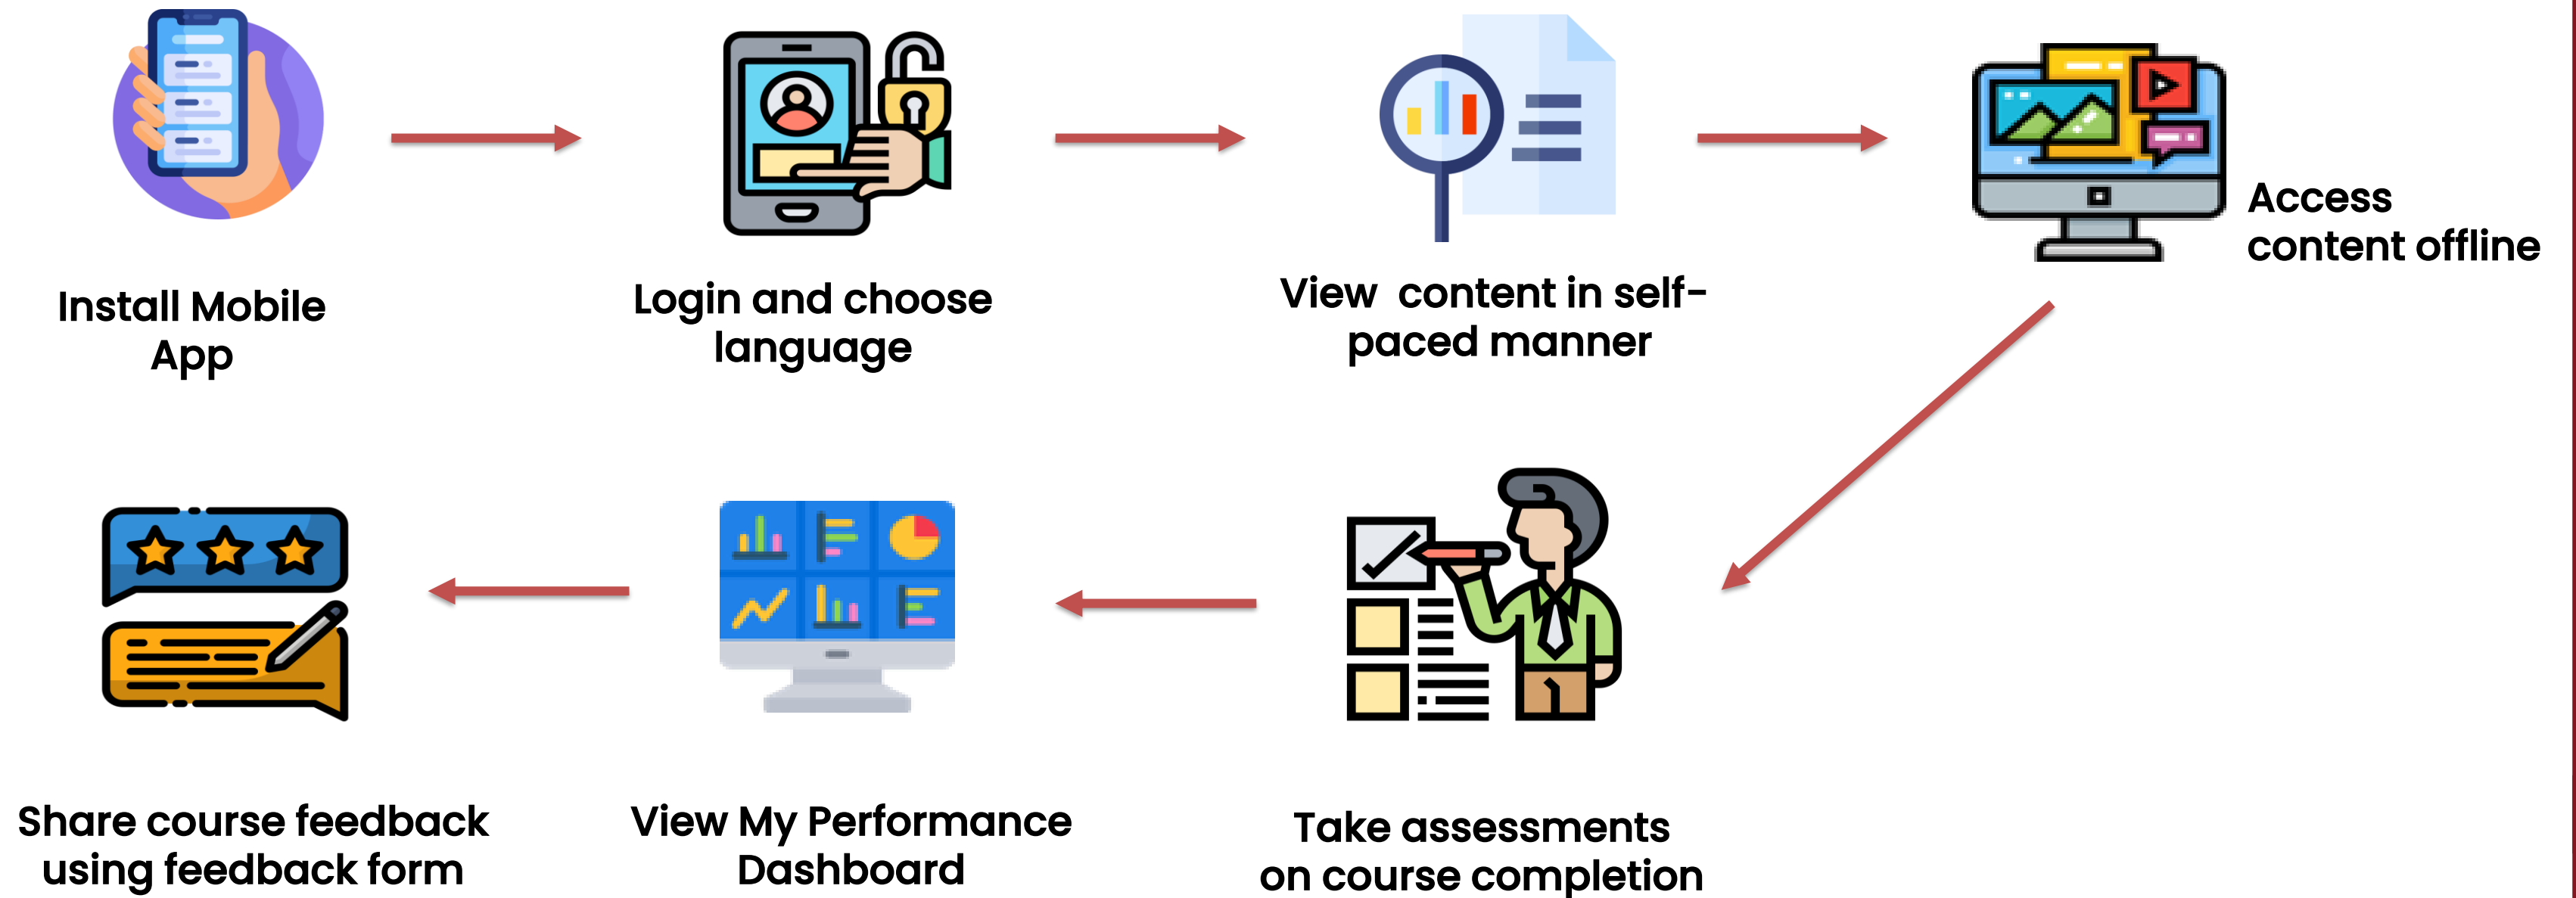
Install Mobile App

Login and choose language

View  content in self-paced manner

Access content offline

Take assessments on course completion

View My Performance Dashboard

Share course feedback using feedback form